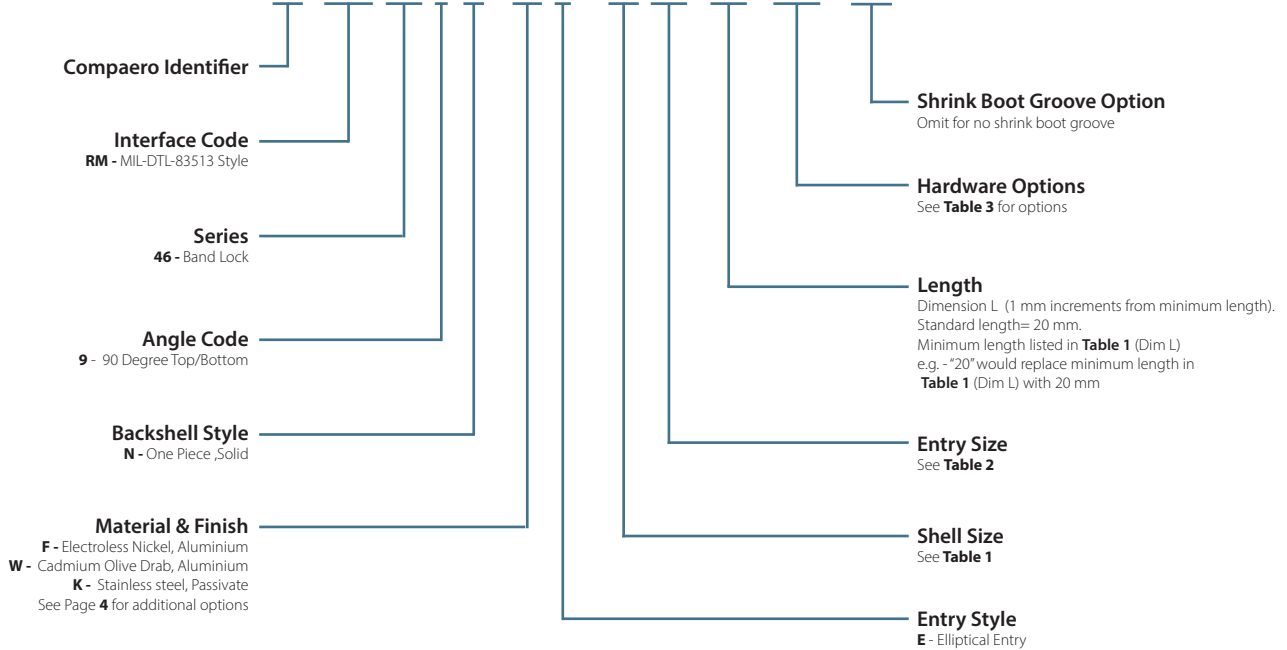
**Compaero Identifier**

**Interface Code**
**RM -** MIL-DTL-83513 Style

**Series**
**46 -** Band Lock

**Angle Code**
**9** - 90 Degree Top/Bottom

**Backshell Style**
**N -** One Piece ,Solid

**Material & Finish**
**F -** Electroless Nickel, Aluminium
**W -** Cadmium Olive Drab, Aluminium
**K -** Stainless steel, Passivate
See Page **4** for additional options

**Shrink Boot Groove Option**
Omit for no shrink boot groove

**Hardware Options**
See **Table 3** for options

**Length**
Dimension L (1 mm increments from minimum length).
Standard length= 20 mm.
Minimum length listed in **Table 1** (Dim L)
e.g. - "20" would replace minimum length in **Table 1** (Dim L) with 20 mm

**Entry Size**
See **Table 2**

**Shell Size**
See **Table 1**

**Entry Style**
**E** - Elliptical Entry